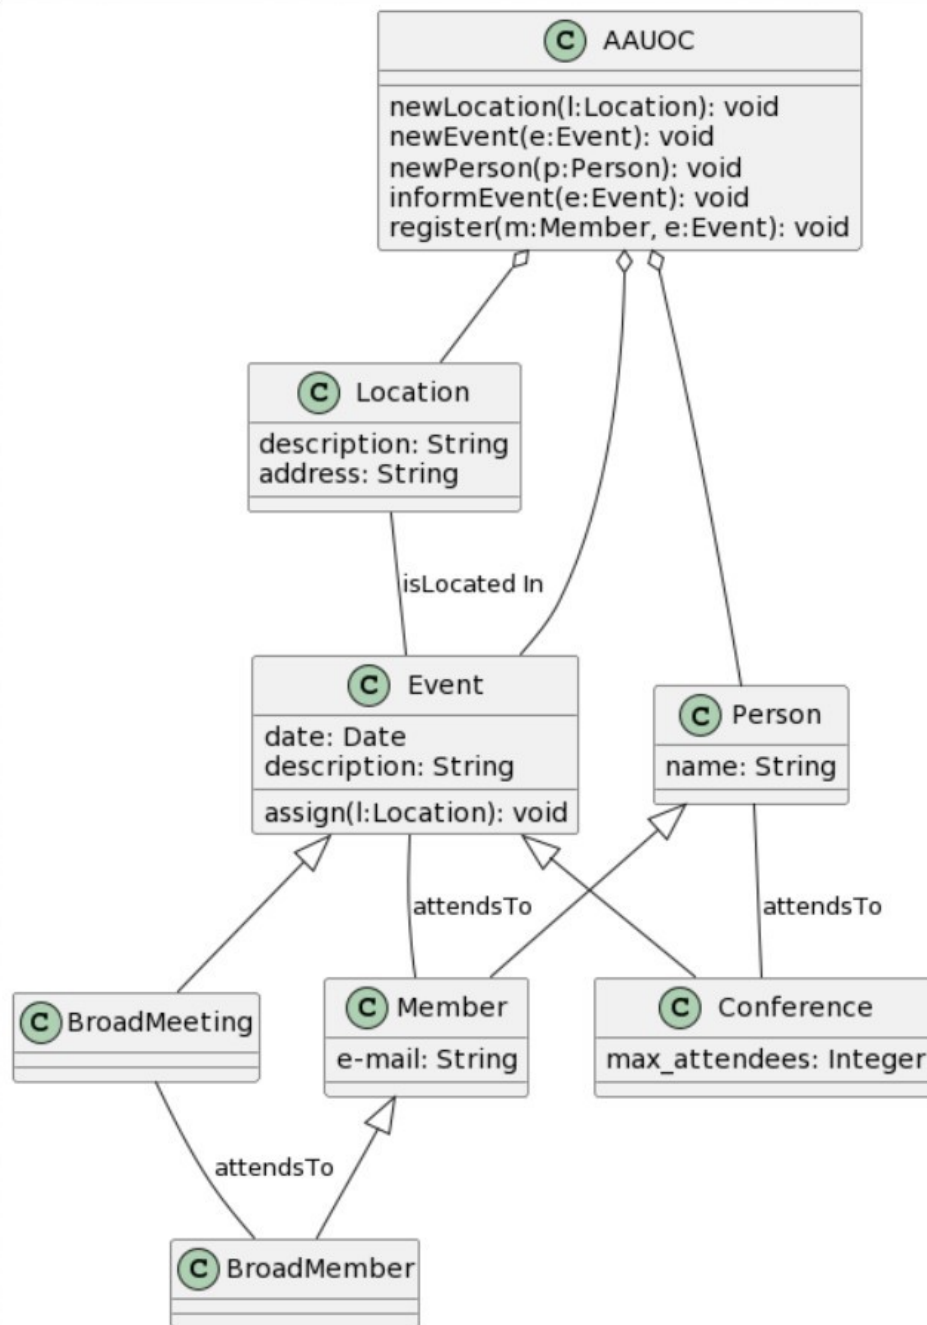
C AAUOC

newLocation(l:Location): void
newEvent(e:Event): void
newPerson(p:Person): void
informEvent(e:Event): void
register(m:Member, e:Event): void

C Location

description: String
address: String

isLocated In

C Event

date: Date
description: String

assign(l:Location): void

C Person

name: String

attendsTo

attendsTo

C BroadMeeting

C Member

e-mail: String

C Conference

max_attendees: Integer

attendsTo

C BroadMember